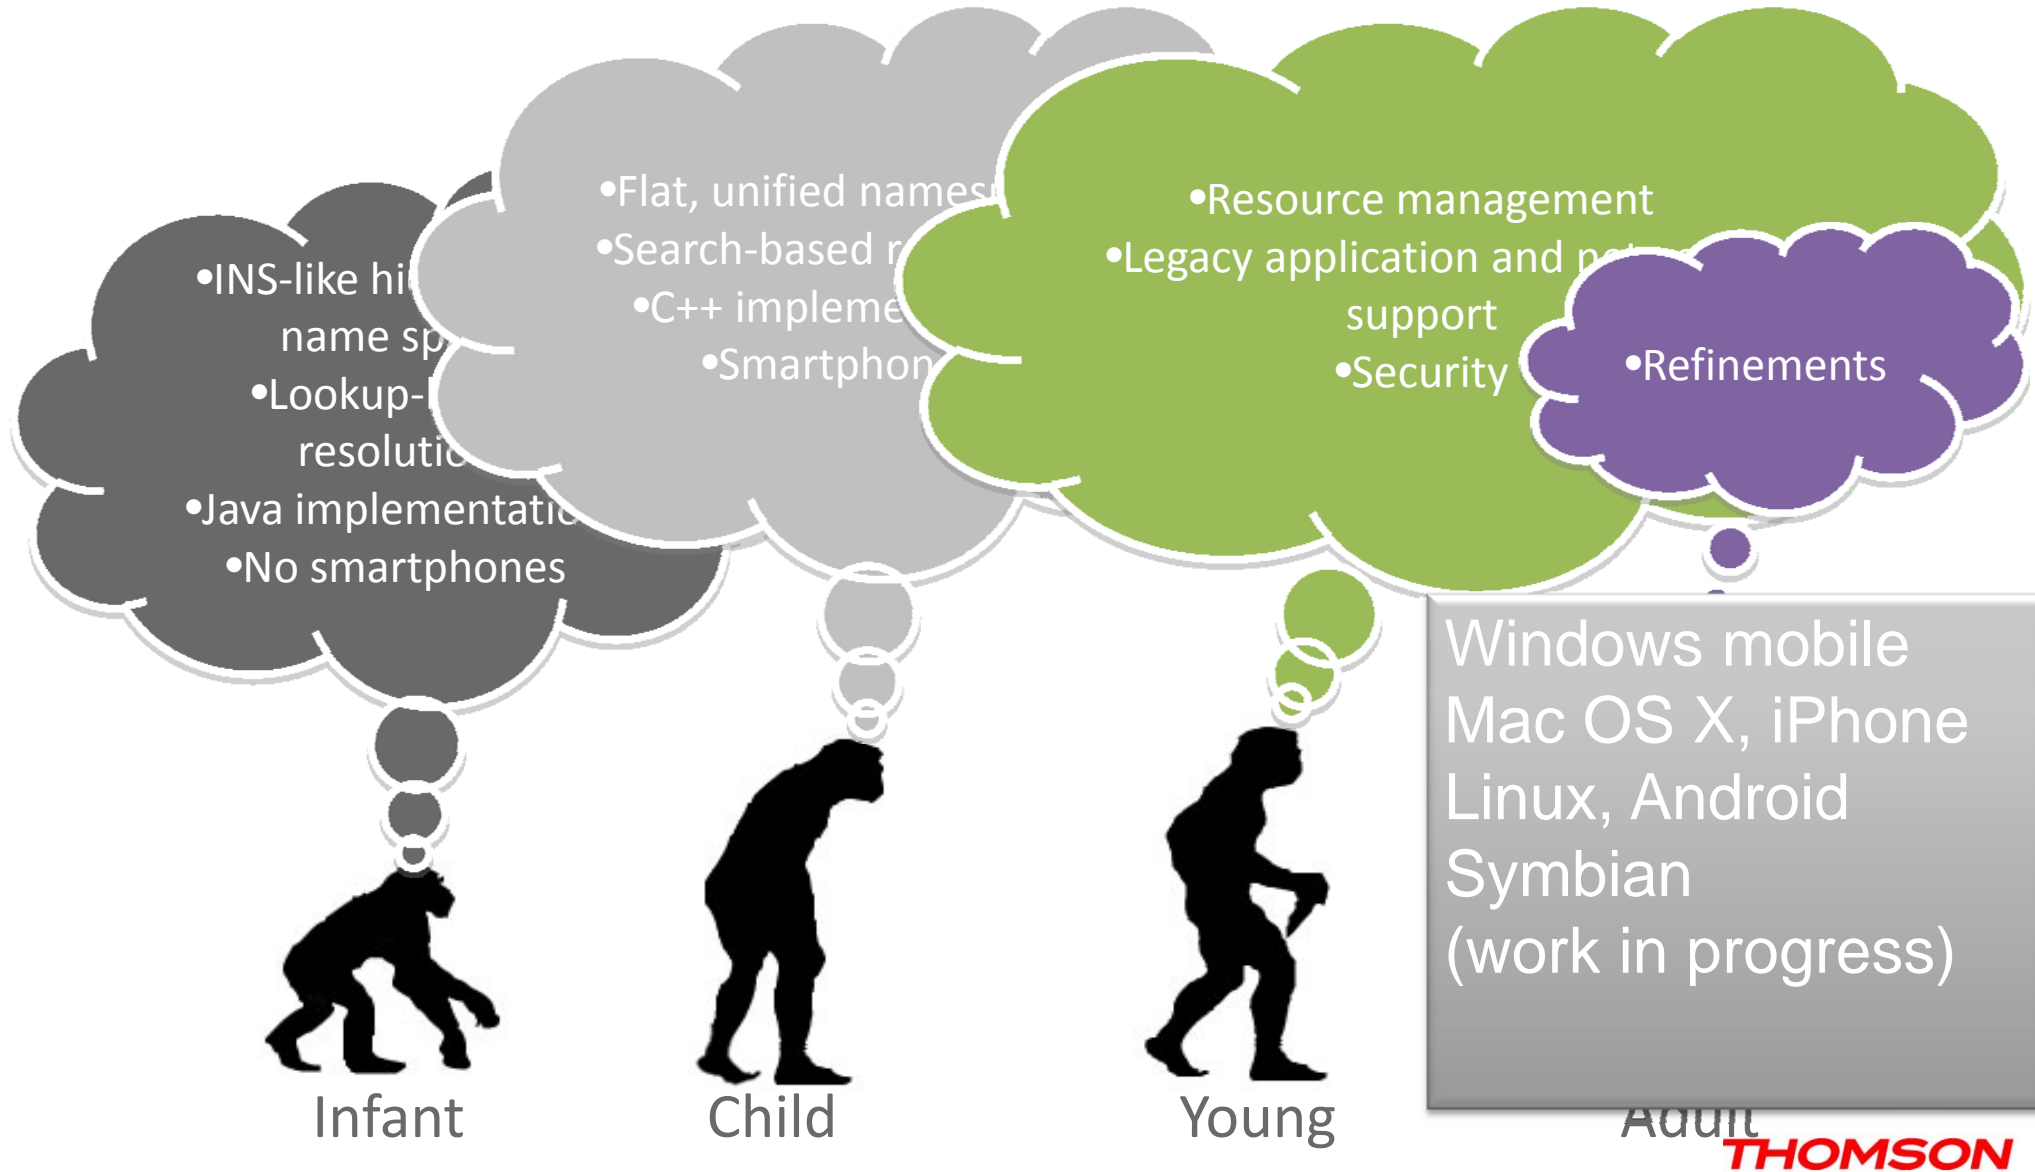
•INS-like hi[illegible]
name sp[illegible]
•Lookup-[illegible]
resoluti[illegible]
•Java implementati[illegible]
•No smartphones

•Flat, unified names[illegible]
•Search-based r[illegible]
•C++ impleme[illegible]
•Smartphon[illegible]

•Resource management
•Legacy application and n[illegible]
support
•Security

•Refinements

Windows mobile
Mac OS X, iPhone
Linux, Android
Symbian
(work in progress)

Infant

Child

Young

Adult

THOMSON